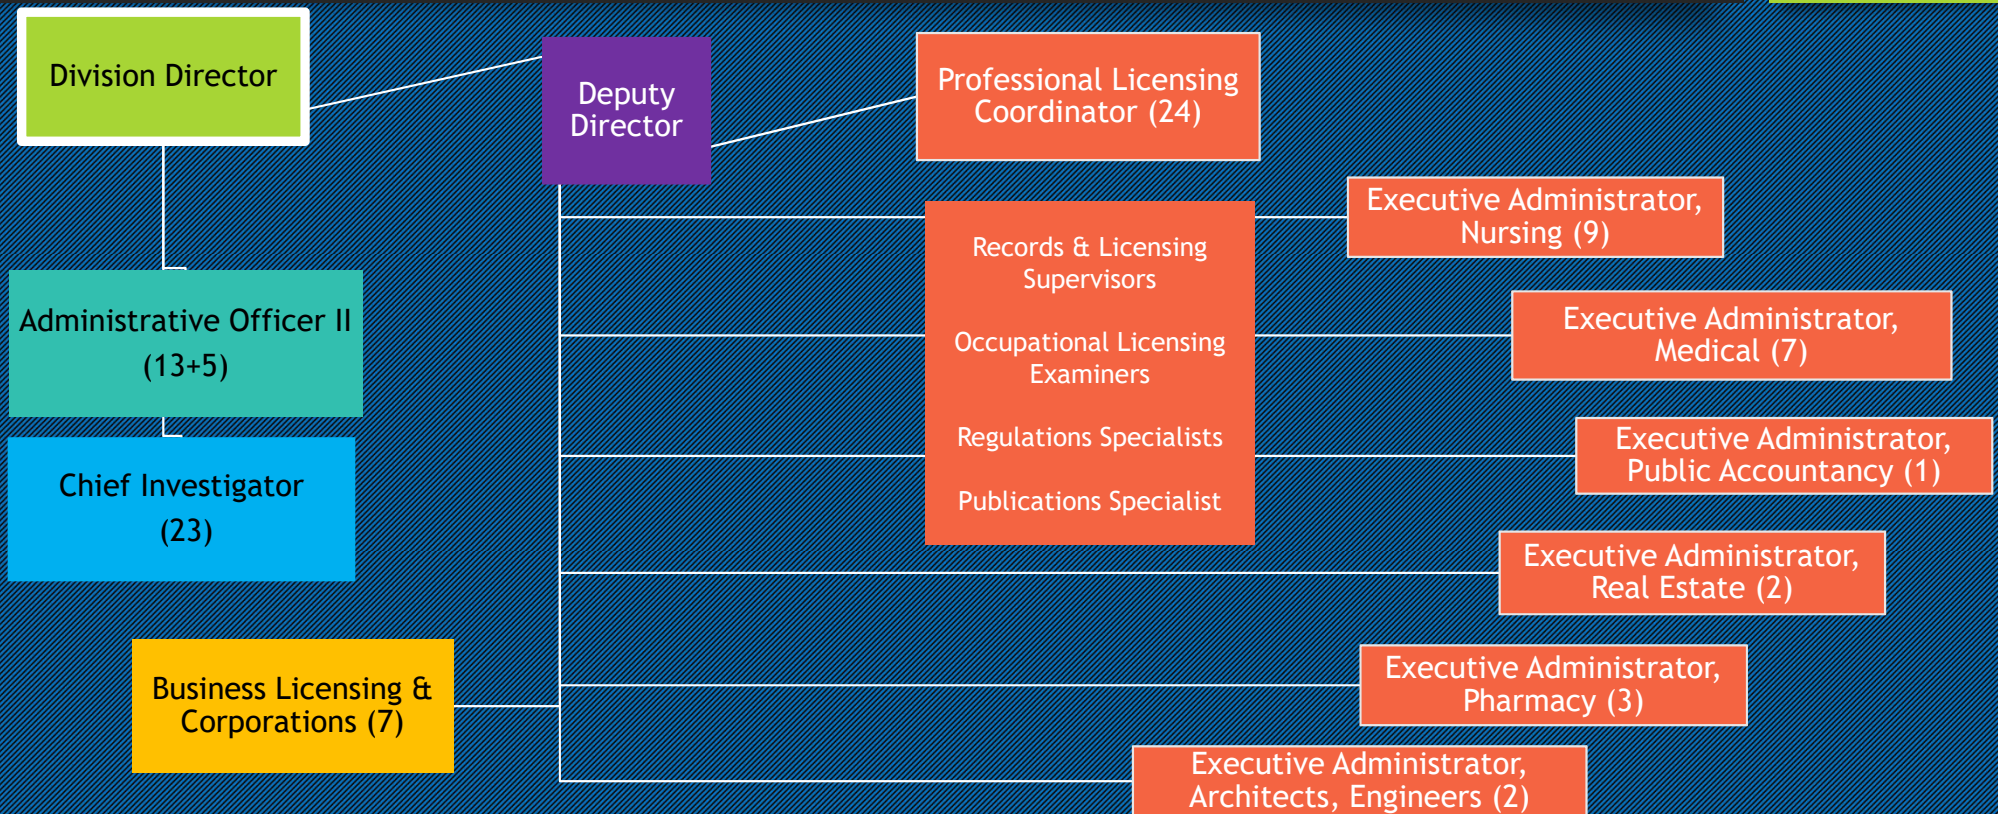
Division Director

Deputy Director

Professional Licensing Coordinator (24)

Administrative Officer II (13+5)

Chief Investigator (23)

Records & Licensing Supervisors

Occupational Licensing Examiners

Regulations Specialists

Publications Specialist

Executive Administrator, Nursing (9)

Executive Administrator, Medical (7)

Executive Administrator, Public Accountancy (1)

Executive Administrator, Real Estate (2)

Business Licensing & Corporations (7)

Executive Administrator, Pharmacy (3)

Executive Administrator, Architects, Engineers (2)